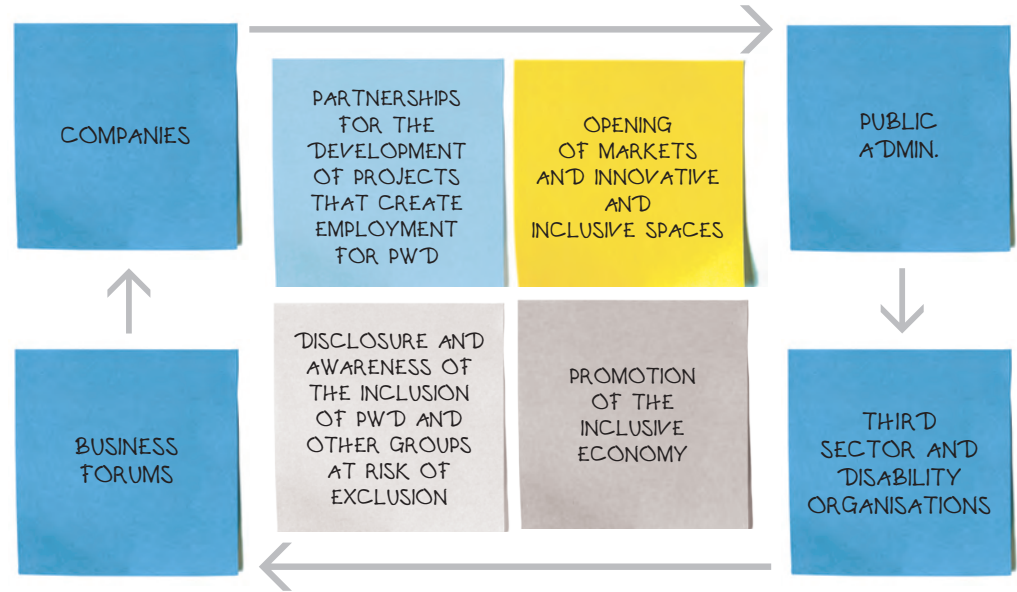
COMPANIES

PARTNERSHIPS FOR THE DEVELOPMENT OF PROJECTS THAT CREATE EMPLOYMENT FOR PWD

OPENING OF MARKETS AND INNOVATIVE AND INCLUSIVE SPACES

PUBLIC ADMIN.

DISCLOSURE AND AWARENESS OF THE INCLUSION OF PWD AND OTHER GROUPS AT RISK OF EXCLUSION

PROMOTION OF THE INCLUSIVE ECONOMY

BUSINESS FORUMS

THIRD SECTOR AND DISABILITY ORGANISATIONS